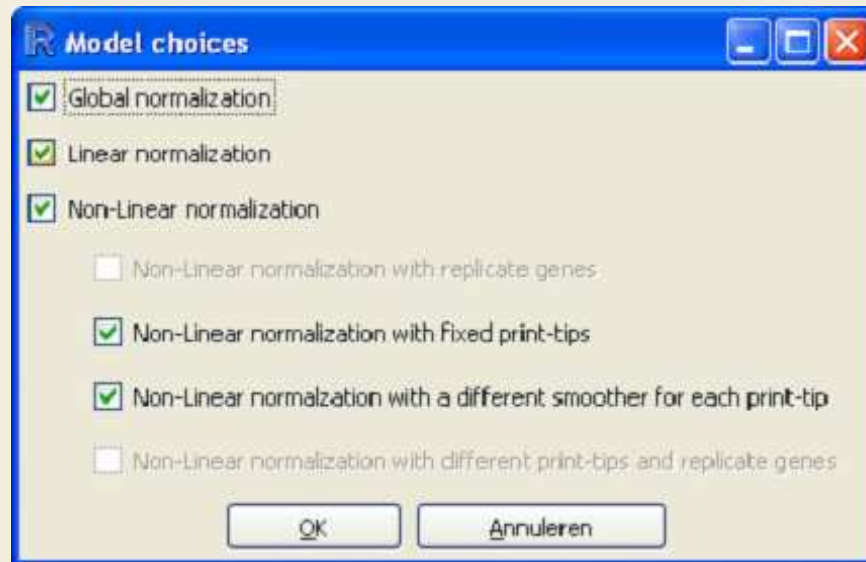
Model choices

Global normalization

Linear normalization

Non-Linear normalization

Non-Linear normalization with replicate genes

Non-Linear normalization with fixed print-tips

Non-Linear normalzation with a different smoother for each print-tip

Non-Linear normalization with different print-tips and replicate genes

OK

Annuleren